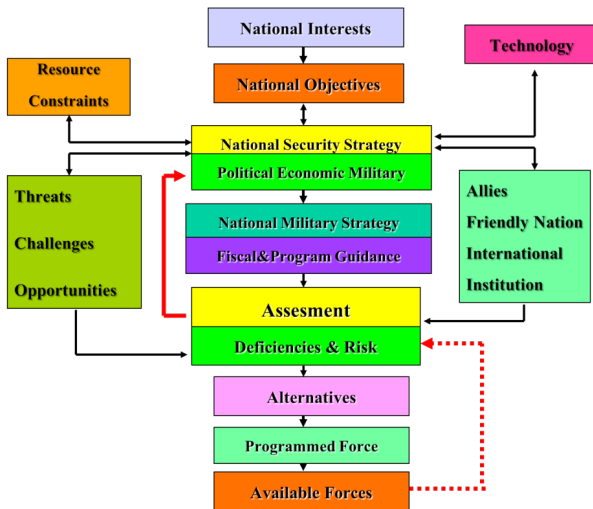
National Interests

Technology

Resource Constraints

National Objectives

National Security Strategy

Political Economic Military

Threats

Challenges

Opportunities

Allies

Friendly Nation

International Institution

National Military Strategy

Fiscal&Program Guidance

Assesment

Deficiencies & Risk

Alternatives

Programmed Force

Available Forces